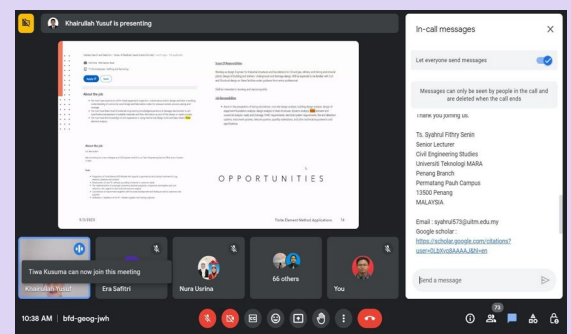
Khairullah Yusuf is presenting

About the job

About the job

OPPORTUNITIES

5/1/2023

Finite Element Method Applications

In-call messages

Let everyone send messages

Messages can only be seen by people in the call and are deleted when the call ends

Thank you joining us.

Ts. Syahrul Fithry Senin
Senior Lecturer
Civil Engineering Studies
Universiti Teknologi MARA
Penang Branch
Permatang Pauh Campus
13500 Penang
MALAYSIA

Email : syahrul573@uitm.edu.my
Google scholar : https://scholar.google.com/citations?user=0L3jXvq8AAAAJ&hl=en

Send a message

Tiwa Kusuma can now join this meeting

Khairullah Yusuf

Era Safitri

Nura Usrina

66 others

You

10:38 AM | bfd-geog-jwh

73